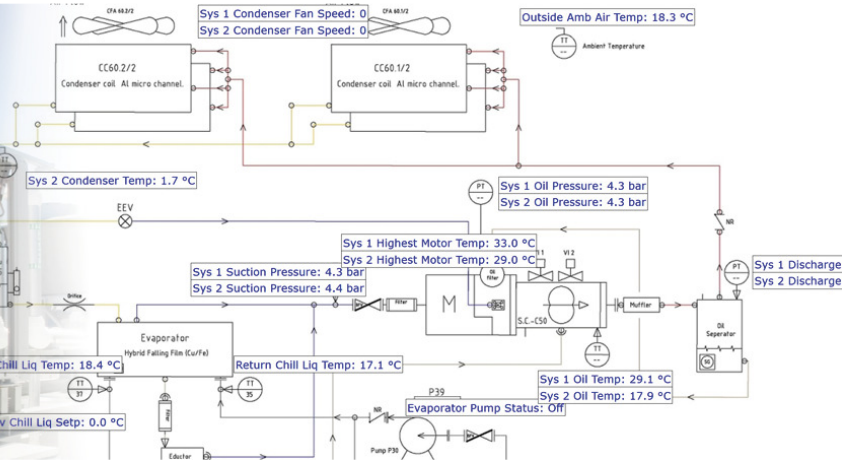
CFA 60.2/2

CFA 60.1/2

Sys 1 Condenser Fan Speed: 0
Sys 2 Condenser Fan Speed: 0

Outside Amb Air Temp: 18.3 °C

TT
--
Ambient Temperature

CC60.2/2
Condenser coil Al micro channel.

CC60.1/2
Condenser coil Al micro channel.

Sys 2 Condenser Temp: 1.7 °C

PT
--

Sys 1 Oil Pressure: 4.3 bar
Sys 2 Oil Pressure: 4.3 bar

EEV

NR

Sys 1 Highest Motor Temp: 33.0 °C
Sys 2 Highest Motor Temp: 29.0 °C

Sys 1 Suction Pressure: 4.3 bar
Sys 2 Suction Pressure: 4.4 bar

Oil filter

VI 1
VI 2

PT
--

Sys 1 Discharge
Sys 2 Discharge

Orifice

Filter

M

S.C.-C50

Muffler

Oil Seperator

Evaporator
Hybrid Falling Film (Cu/Fe)

Chill Liq Temp: 18.4 °C

Return Chill Liq Temp: 17.1 °C

TT
--

TT
37

TT
35

Sys 1 Oil Temp: 29.1 °C
Sys 2 Oil Temp: 17.9 °C

v Chill Liq Setp: 0.0 °C

P39

NR

Evaporator Pump Status: Off

Filter

Eductor

Pump P30